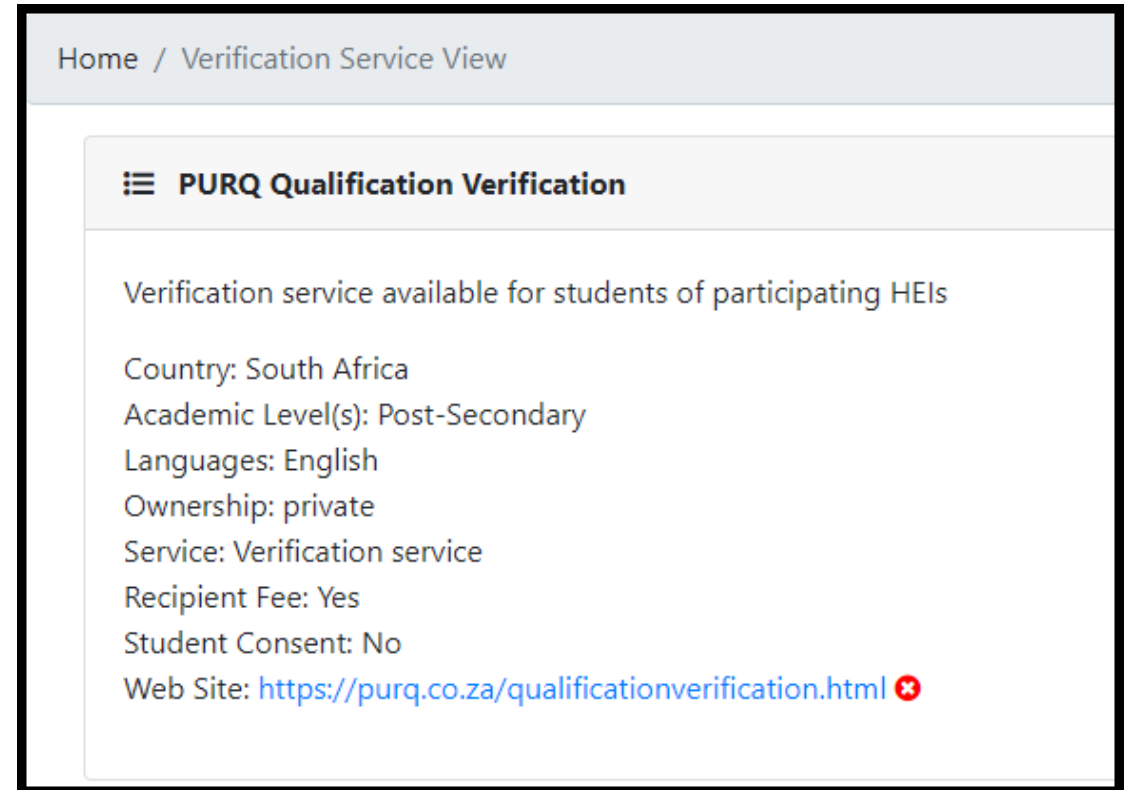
Home / Verification Service View

PURQ Qualification Verification

Verification service available for students of participating HEIs

Country: South Africa
Academic Level(s): Post-Secondary
Languages: English
Ownership: private
Service: Verification service
Recipient Fee: Yes
Student Consent: No
Web Site: https://purq.co.za/qualificationverification.html